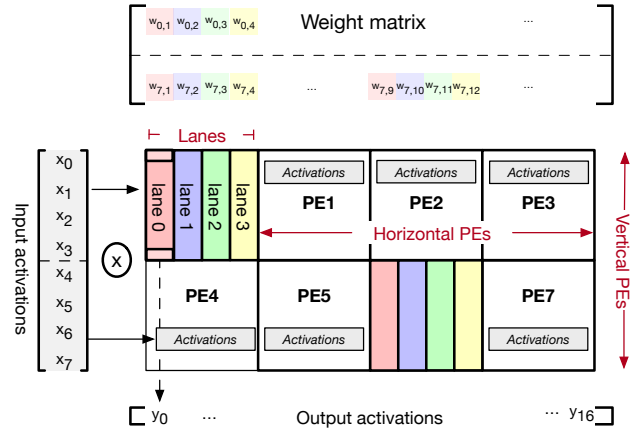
$w_{0,1}$ $w_{0,2}$ $w_{0,3}$ $w_{0,4}$ Weight matrix ...

$w_{7,1}$ $w_{7,2}$ $w_{7,3}$ $w_{7,4}$ ... $w_{7,9}$ $w_{7,10}$ $w_{7,11}$ $w_{7,12}$ ...

Lanes

Input activations

$x_0$
$x_1$
$x_2$
$x_3$
$x_4$
$x_5$
$x_6$
$x_7$

x

lane 0
lane 1
lane 2
lane 3

Activations
PE1
Activations
PE2
Activations
PE3

Horizontal PEs

Vertical PEs

PE4
Activations
PE5
Activations
PE7
Activations

$y_0$ ... Output activations ... $y_{16}$